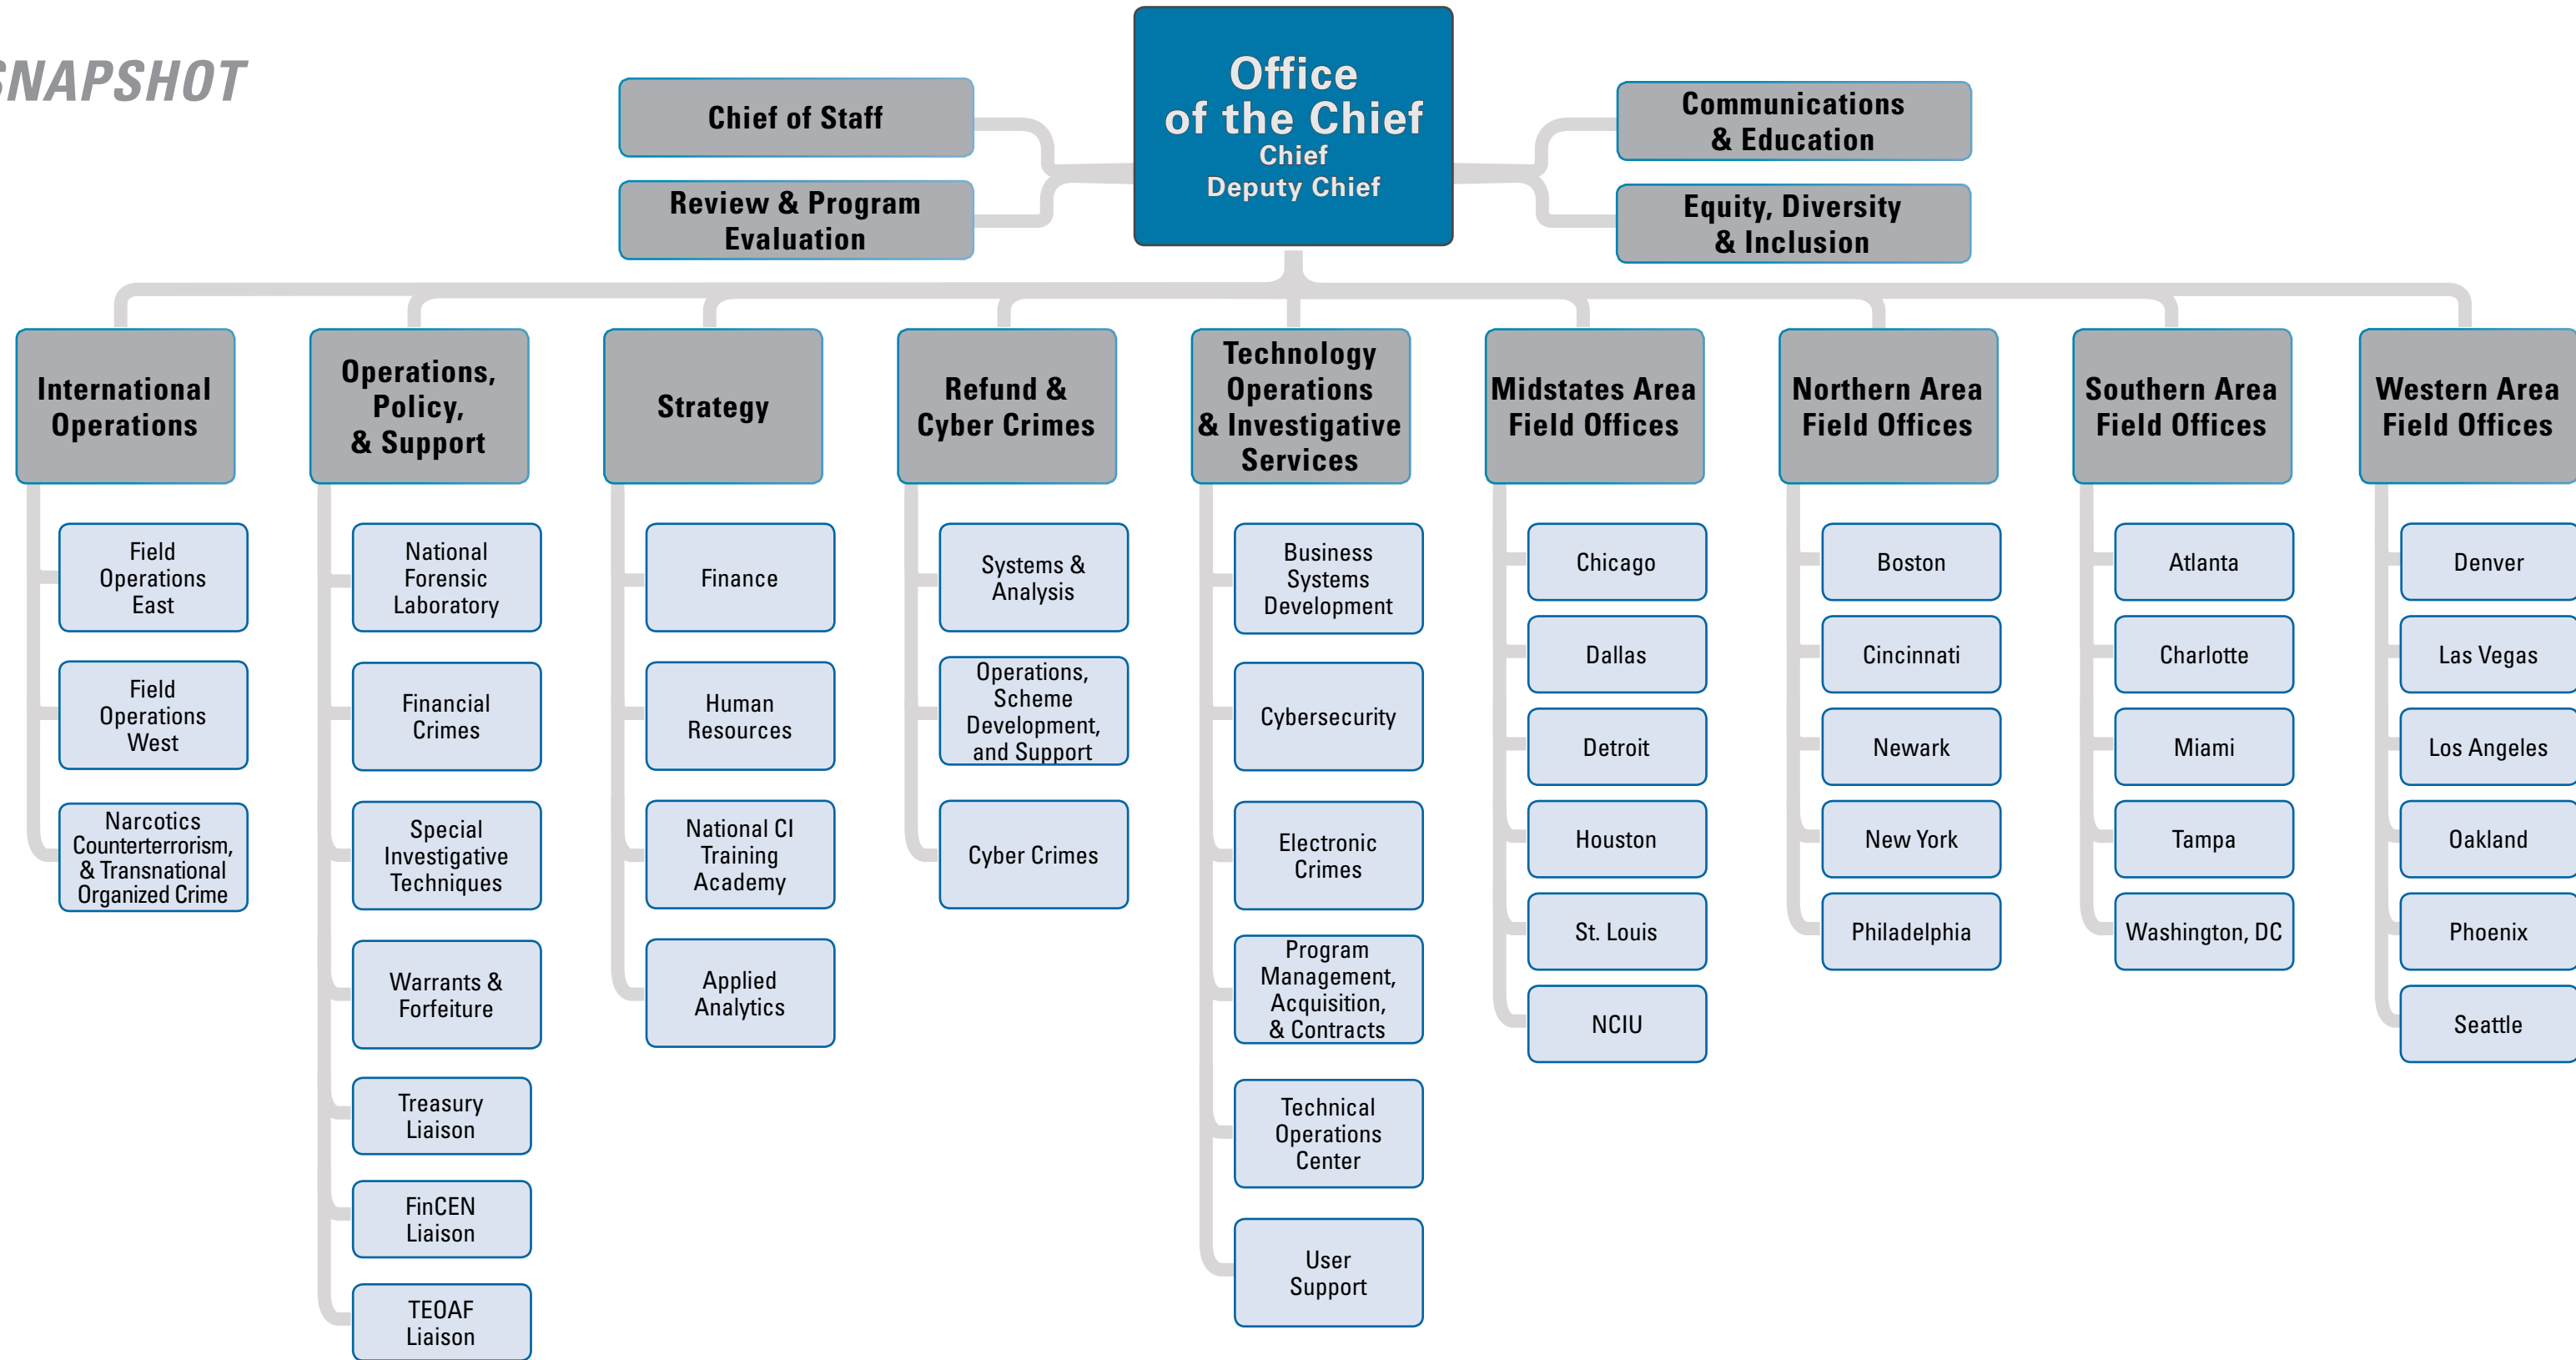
SNAPSHOT

Chief of Staff

Review & Program Evaluation

Office of the Chief
Chief
Deputy Chief

Communications & Education

Equity, Diversity & Inclusion

International Operations

Field Operations East

Field Operations West

Narcotics Counterterrorism, & Transnational Organized Crime

Operations, Policy, & Support

National Forensic Laboratory

Financial Crimes

Special Investigative Techniques

Warrants & Forfeiture

Treasury Liaison

FinCEN Liaison

TEOAF Liaison

Strategy

Finance

Human Resources

National CI Training Academy

Applied Analytics

Refund & Cyber Crimes

Systems & Analysis

Operations, Scheme Development, and Support

Cyber Crimes

Technology Operations & Investigative Services

Business Systems Development

Cybersecurity

Electronic Crimes

Program Management, Acquisition, & Contracts

Technical Operations Center

User Support

Midstates Area Field Offices

Chicago

Dallas

Detroit

Houston

St. Louis

NCIU

Northern Area Field Offices

Boston

Cincinnati

Newark

New York

Philadelphia

Southern Area Field Offices

Atlanta

Charlotte

Miami

Tampa

Washington, DC

Western Area Field Offices

Denver

Las Vegas

Los Angeles

Oakland

Phoenix

Seattle